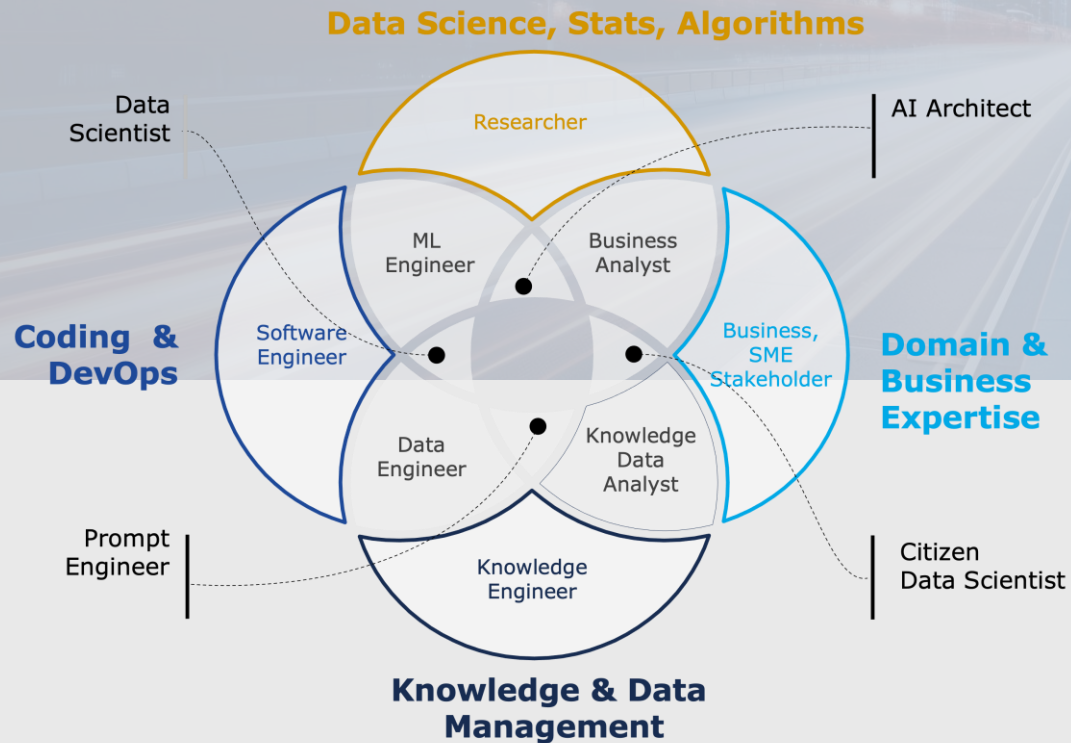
Data Science, Stats, Algorithms

Data Scientist

AI Architect

Researcher

ML Engineer

Business Analyst

Coding & DevOps

Software Engineer

Business, SME Stakeholder

Domain & Business Expertise

Data Engineer

Knowledge Data Analyst

Prompt Engineer

Knowledge Engineer

Citizen Data Scientist

Knowledge & Data Management